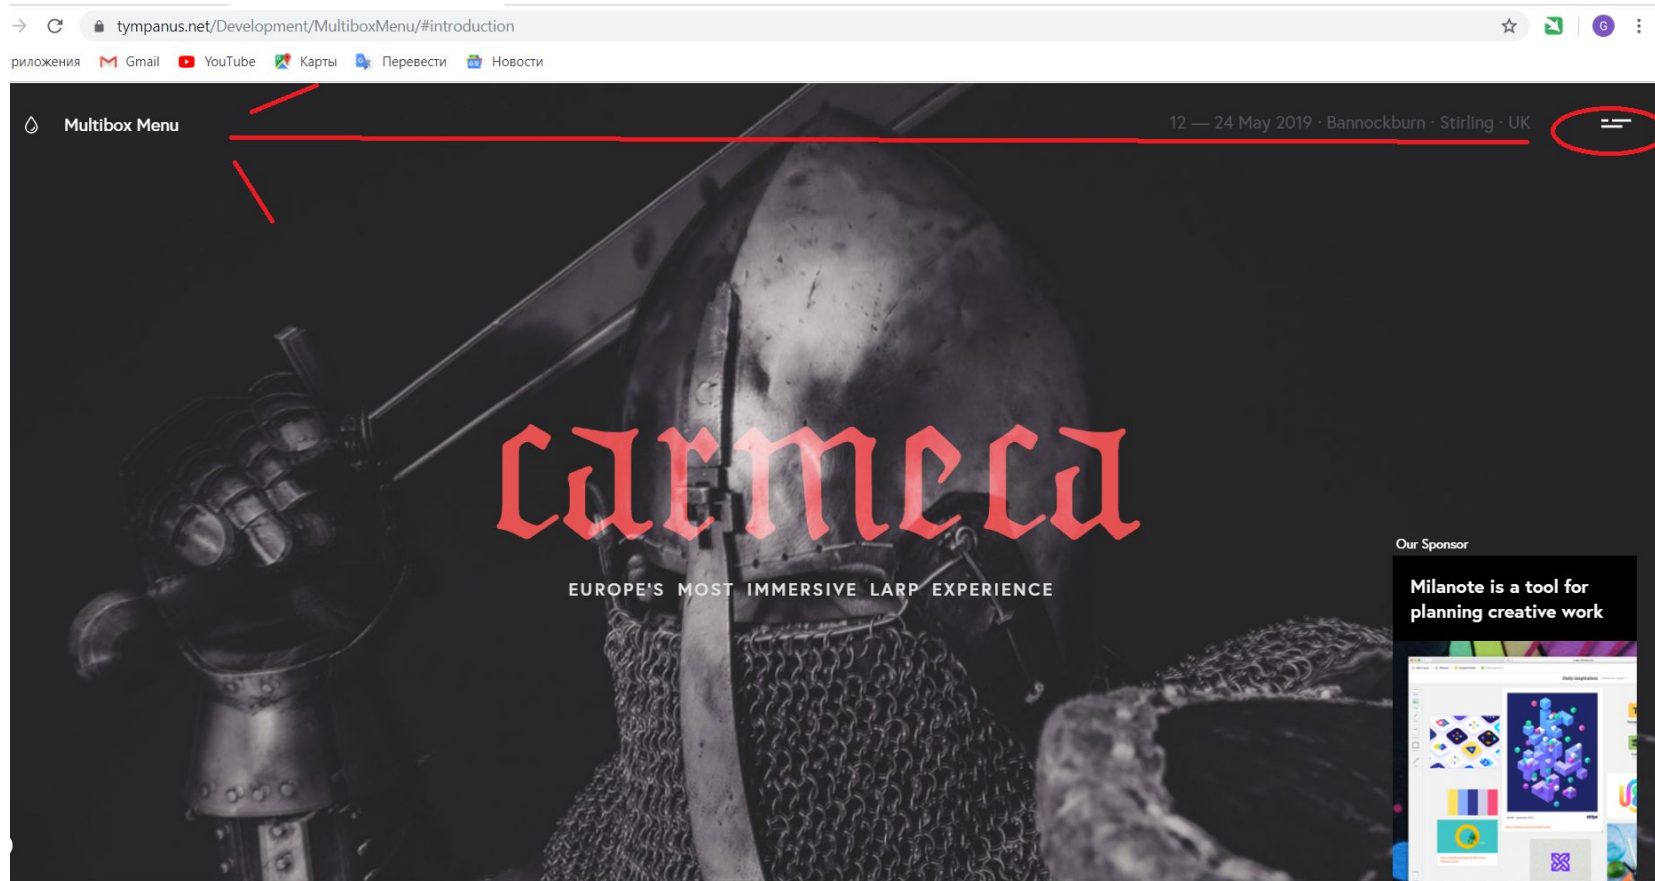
tympanus.net/Development/MultiboxMenu/#introduction

риложения Gmail YouTube Карты Перевести Новости

Multibox Menu

12 — 24 May 2019 · Bannockburn · Stirling · UK

carmeca

EUROPE'S MOST IMMERSIVE LARP EXPERIENCE

Our Sponsor

Milanote is a tool for planning creative work